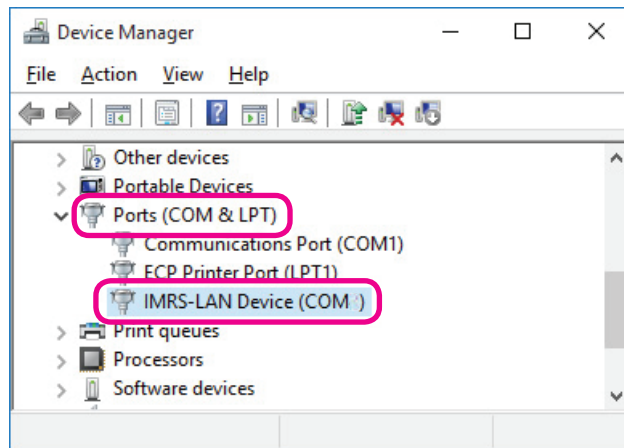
Device Manager

File Action View Help

Other devices
Portable Devices
Ports (COM & LPT)
Communications Port (COM1)
ECP Printer Port (LPT1)
IMRS-LAN Device (COM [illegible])
Print queues
Processors
Software devices